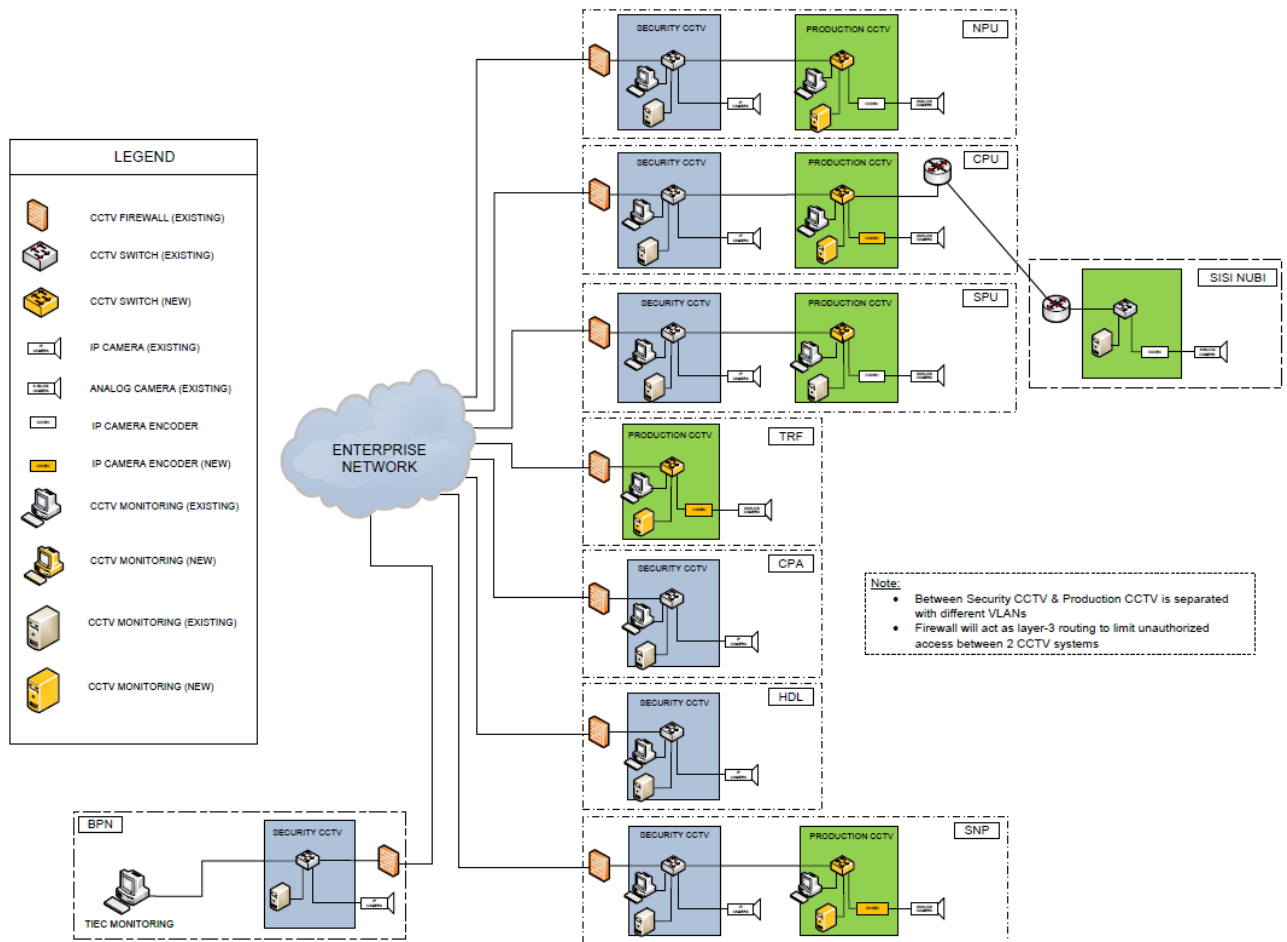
LEGEND

CCTV FIREWALL (EXISTING)

CCTV SWITCH (EXISTING)

CCTV SWITCH (NEW)

IP CAMERA (EXISTING)

ANALOG CAMERA (EXISTING)

IP CAMERA ENCODER

IP CAMERA ENCODER (NEW)

CCTV MONITORING (EXISTING)

CCTV MONITORING (NEW)

CCTV MONITORING (EXISTING)

CCTV MONITORING (NEW)

ENTERPRISE NETWORK

SECURITY CCTV

PRODUCTION CCTV

NPU

CPU

SPU

SISI NUBI

TRF

CPA

HDL

SNP

BPN

TIEC MONITORING

Note:
• Between Security CCTV & Production CCTV is separated with different VLANs
• Firewall will act as layer-3 routing to limit unauthorized access between 2 CCTV systems